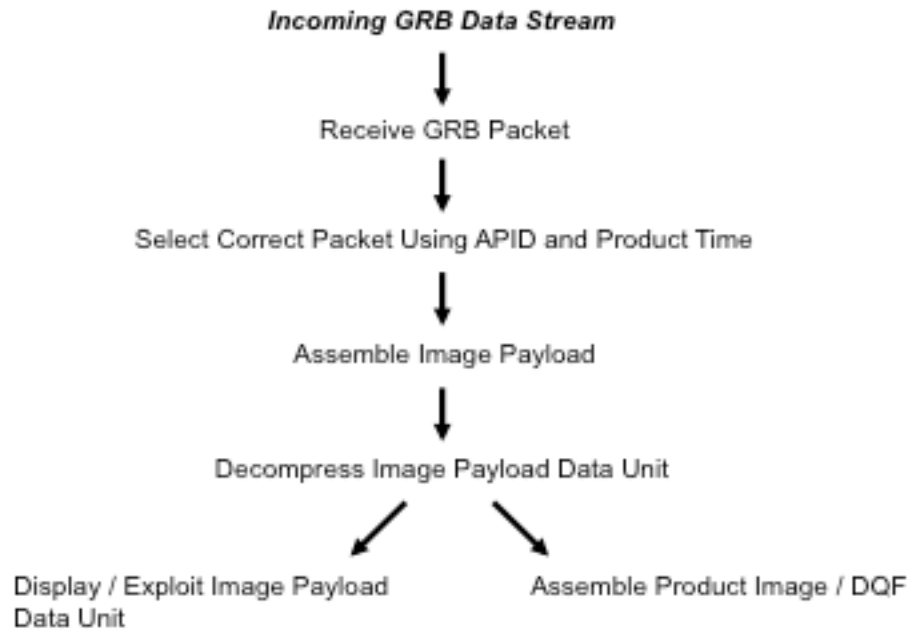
Incoming GRB Data Stream

Receive GRB Packet

Select Correct Packet Using APID and Product Time

Assemble Image Payload

Decompress Image Payload Data Unit

Display / Exploit Image Payload Data Unit

Assemble Product Image / DQF